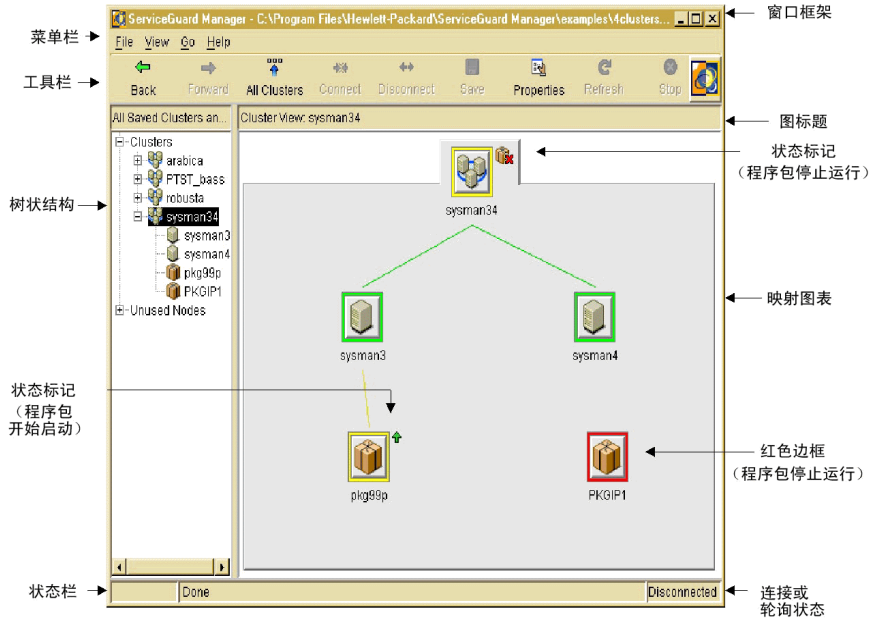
ServiceGuard Manager - C:\Program Files\Hewlett-Packard\ServiceGuard Manager\examples\4clusters...

窗口框架

菜单栏

File View Go Help

工具栏

Back Forward All Clusters Connect Disconnect Save Properties Refresh Stop

All Saved Clusters an...

Cluster View: sysman34

图标题

状态标记
（程序包停止运行）

Clusters
arabica
PTST_bass
robusta
sysman34
sysman3
sysman4
pkg99p
PKGIP1
Unused Nodes

树状结构

sysman34

映射图表

sysman3

sysman4

状态标记
（程序包
开始启动）

红色边框
（程序包停止运行）

pkg99p

PKGIP1

状态栏

Done

Disconnected

连接或
轮询状态